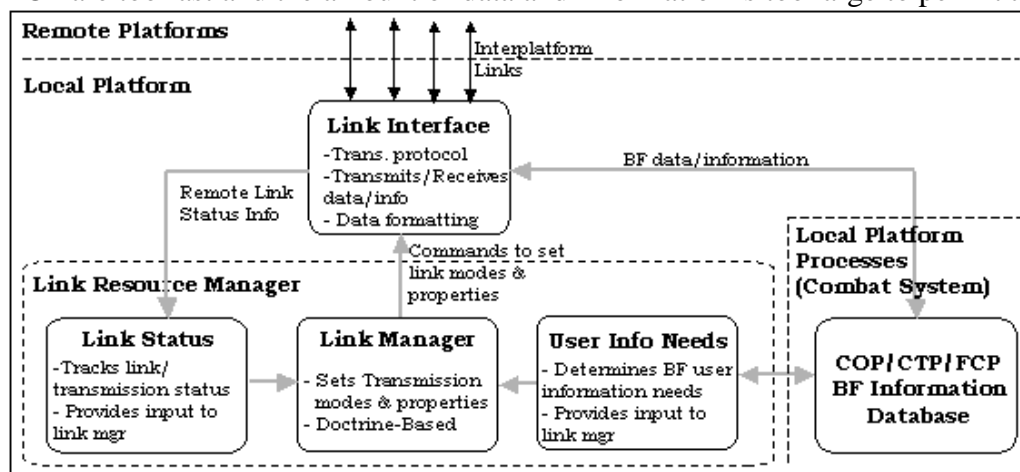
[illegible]

Remote Platforms

Interplatform Links

Local Platform

Link Interface
-Trans. protocol
-Transmits/Receives data/info
- Data formatting

BF data/information

Remote Link Status Info

Commands to set link modes & properties

Local Platform Processes (Combat System)

Link Resource Manager

Link Status
-Tracks link/ transmission status
- Provides input to link mgr

Link Manager
- Sets Transmission modes & properties
- Doctrine-Based

User Info Needs
- Determines BF user information needs
- Provides input to link mgr

COP/CTP/FCP BF Information Database